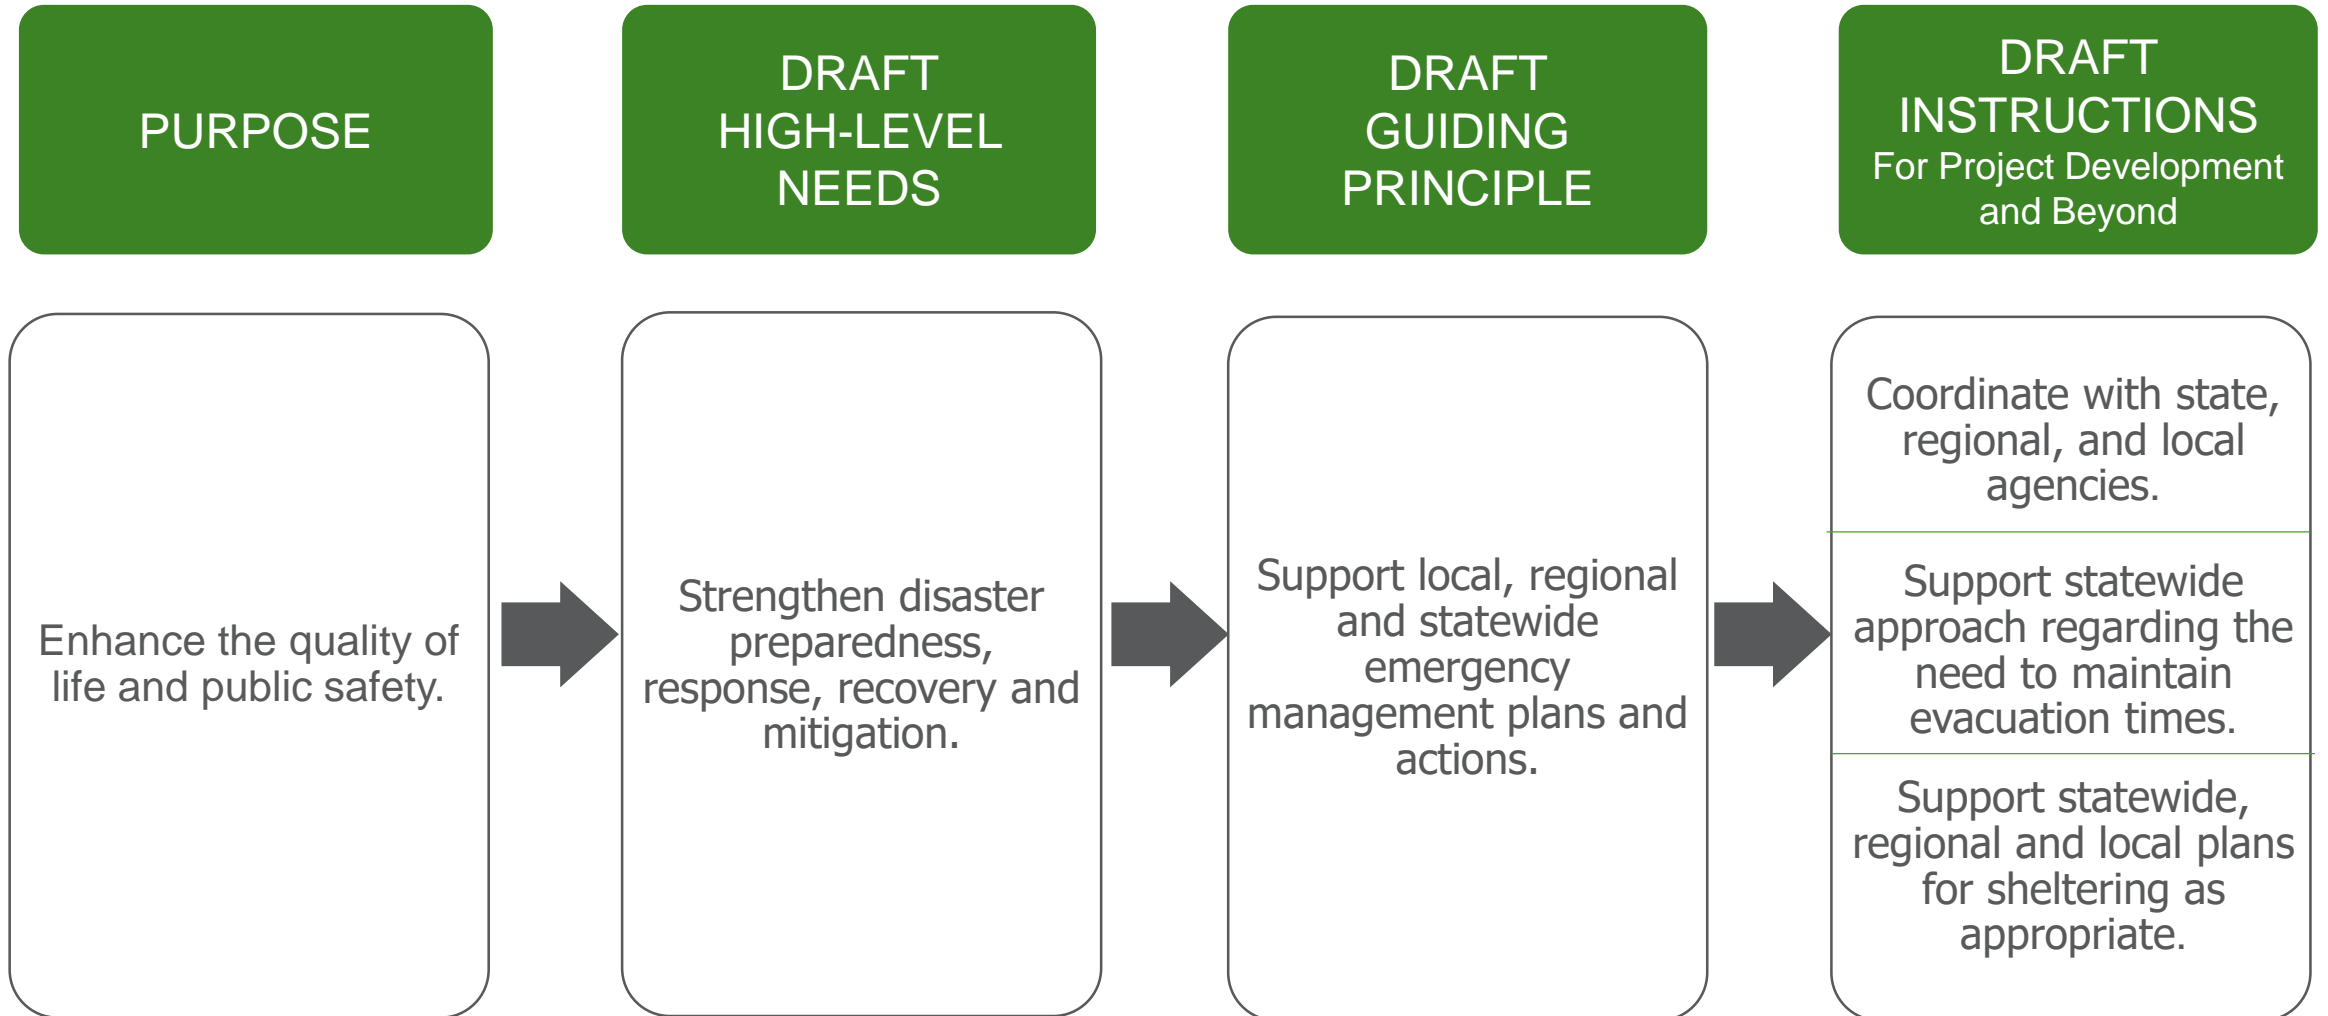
PURPOSE

DRAFT HIGH-LEVEL NEEDS

DRAFT GUIDING PRINCIPLE

DRAFT INSTRUCTIONS
For Project Development and Beyond

Enhance the quality of life and public safety.

Strengthen disaster preparedness, response, recovery and mitigation.

Support local, regional and statewide emergency management plans and actions.

Coordinate with state, regional, and local agencies.

Support statewide approach regarding the need to maintain evacuation times.

Support statewide, regional and local plans for sheltering as appropriate.